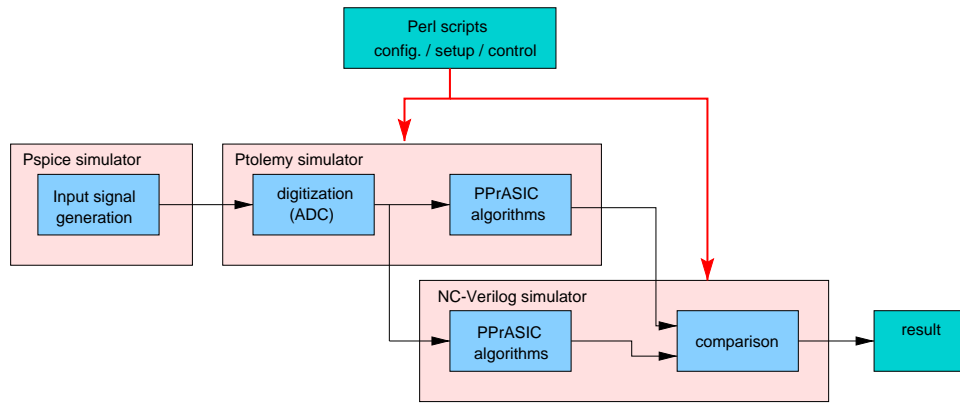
Perl scripts
config. / setup / control

Pspice simulator

Input signal generation

Ptolemy simulator

digitization (ADC)

PPrASIC algorithms

NC-Verilog simulator

PPrASIC algorithms

comparison

result